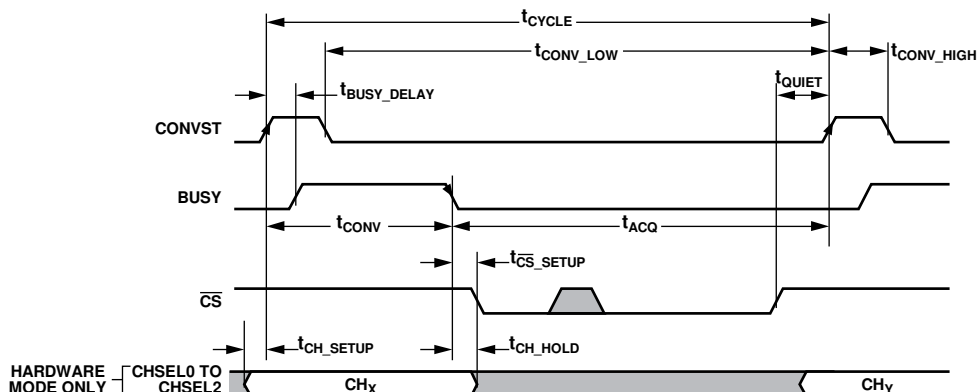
$t_{CYCLE}$

$t_{CONV\_LOW}$

$t_{CONV\_HIGH}$

$t_{BUSY\_DELAY}$

$t_{QUIET}$

CONVST

BUSY

$t_{CONV}$

$t_{ACQ}$

$t_{\overline{CS}\_SETUP}$

$\overline{CS}$

$t_{CH\_SETUP}$

$t_{CH\_HOLD}$

HARDWARE MODE ONLY

CHSEL0 TO CHSEL2

$CH_X$

$CH_Y$